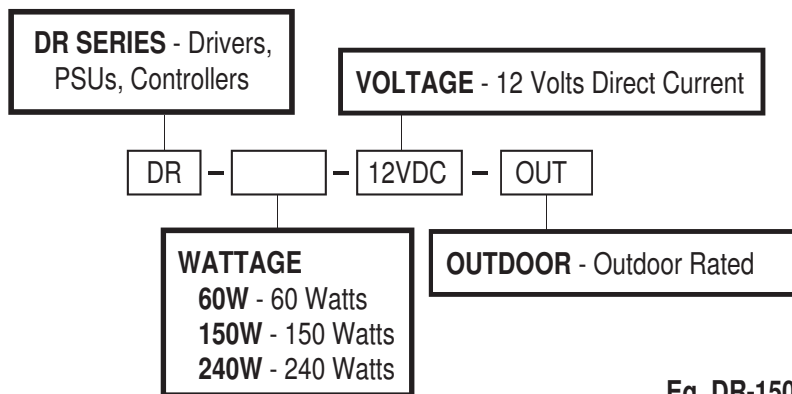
**DR SERIES** - Drivers, PSUs, Controllers

**VOLTAGE** - 12 Volts Direct Current

DR – [ ] – 12VDC – OUT

**WATTAGE**
**60W** - 60 Watts
**150W** - 150 Watts
**240W** - 240 Watts

**OUTDOOR** - Outdoor Rated

Eg. DR-150 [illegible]